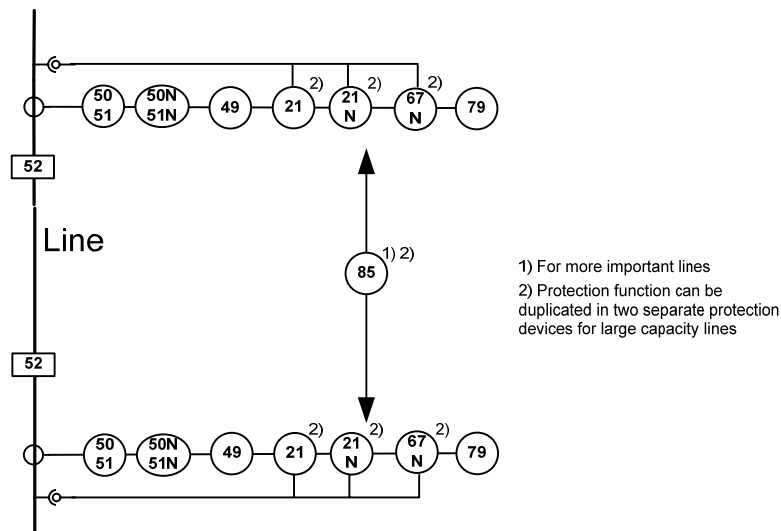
50
51
50N
51N
49
21
2)
21
N
2)
67
N
2)
79

52

Line

85
1) 2)

1) For more important lines
2) Protection function can be duplicated in two separate protection devices for large capacity lines

52

50
51
50N
51N
49
21
2)
21
N
2)
67
N
2)
79